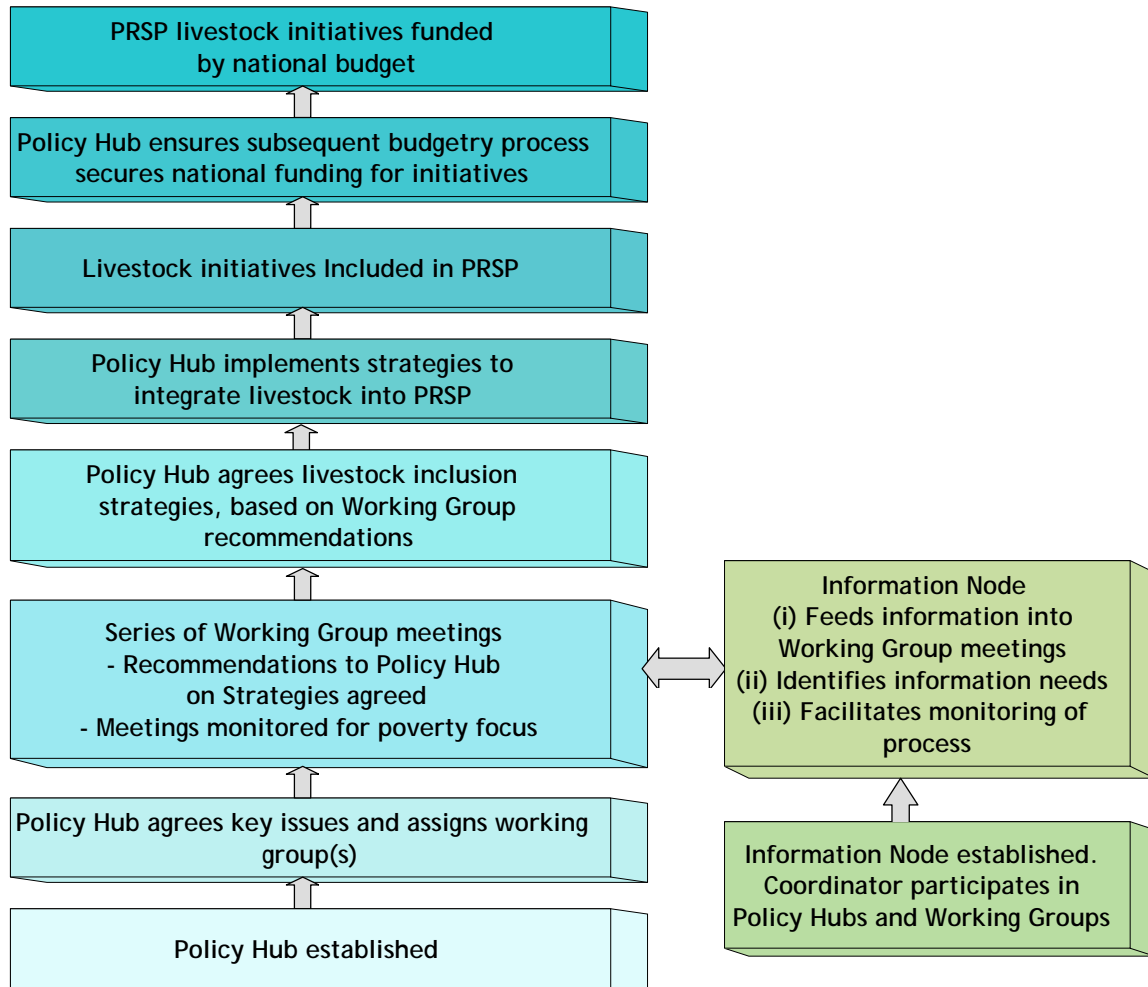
PRSP livestock initiatives funded by national budget

Policy Hub ensures subsequent budgetry process secures national funding for initiatives

Livestock initiatives Included in PRSP

Policy Hub implements strategies to integrate livestock into PRSP

Policy Hub agrees livestock inclusion strategies, based on Working Group recommendations

Series of Working Group meetings
- Recommendations to Policy Hub on Strategies agreed
- Meetings monitored for poverty focus

Policy Hub agrees key issues and assigns working group(s)

Policy Hub established

Information Node
(i) Feeds information into Working Group meetings
(ii) Identifies information needs
(iii) Facilitates monitoring of process

Information Node established. Coordinator participates in Policy Hubs and Working Groups